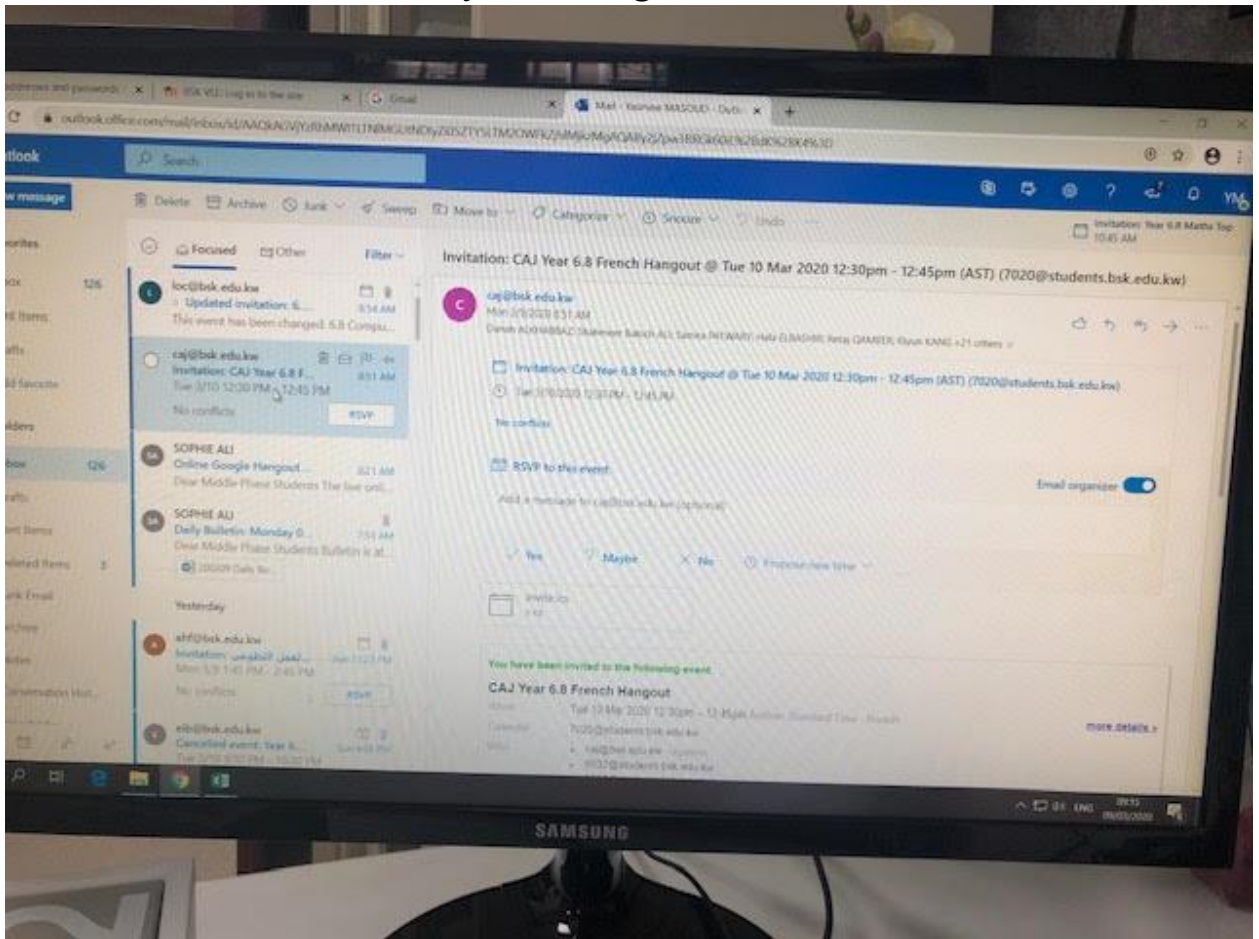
BSK VLE: Log in to the site
Gmail
Mail - Yasmine MASOUD - Outlook
outlook.office.com/mail/inbox/id/AAQkAGVjYzRhMWI1LTNlMGUtNDIyZi05ZTYSLTM2OWFkZjMjMjMyMgAQAIIy2j/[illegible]
tlook
Search
w message
Delete
Archive
Junk
Sweep
Move to
Categorize
Snooze
Undo
Invitation: Year 6.8 Maths Top
10:45 AM
vorites
Focused
Other
Filter
Invitation: CAJ Year 6.8 French Hangout @ Tue 10 Mar 2020 12:30pm - 12:45pm (AST) (7020@students.bsk.edu.kw)
box 126
nt Items
afts
d favorite
lders
box 126
afts
nt Items
leted Items 3
nk Email
chive
otes
onversation Hist...
loc@bsk.edu.kw
Updated invitation: 6...
8:54 AM
This event has been changed. 6.8 Compu...
caj@bsk.edu.kw
Invitation: CAJ Year 6.8 F...
8:51 AM
Tue 3/10 12:30 PM - 12:45 PM
No conflicts
RSVP
SOPHIE ALI
Online Google Hangout ...
8:21 AM
Dear Middle Phase Students The live onli...
SOPHIE ALI
Daily Bulletin: Monday 0...
7:51 AM
Dear Middle Phase Students Bulletin is at...
200309 Daily Bu...
Yesterday
ahf@bsk.edu.kw
Invitation: لعمل التطوعي...
Sun 11:23 PM
Mon 3/9 1:45 PM - 2:45 PM
No conflicts
RSVP
elb@bsk.edu.kw
Cancelled event: Year 6...
Sun 6:18 PM
caj@bsk.edu.kw
Mon 3/9/2020 8:51 AM
Danah ALKHABBAZ; Shaheeee Bakish ALI; Samaa PATWARY; Hala ELBASHIR; Retaj QAMBER; Eyun KANG +21 others
Invitation: CAJ Year 6.8 French Hangout @ Tue 10 Mar 2020 12:30pm - 12:45pm (AST) (7020@students.bsk.edu.kw)
Tue 3/10/2020 12:30 PM - 12:45 PM
No conflicts
RSVP to this event
Email organizer
Add a message to caj@bsk.edu.kw (optional)
Yes
Maybe
No
Propose new time
invite.ics
You have been invited to the following event.
CAJ Year 6.8 French Hangout
When
Tue 10 Mar 2020 12:30pm – 12:45pm Arabian Standard Time - Riyadh
Calendar
7020@students.bsk.edu.kw
Who
caj@bsk.edu.kw - organizer
5032@students.bsk.edu.kw
more details »
ENG
09:15
09/03/2020
SAMSUNG